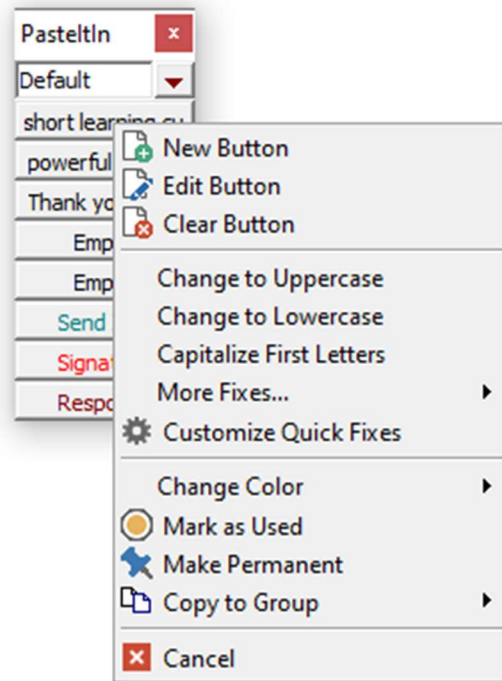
PasteItIn
×
Default
short learning cu
powerful
Thank yo
Emp
Emp
Send
Signat
Respo

New Button
Edit Button
Clear Button

Change to Uppercase
Change to Lowercase
Capitalize First Letters
More Fixes...
Customize Quick Fixes

Change Color
Mark as Used
Make Permanent
Copy to Group

Cancel